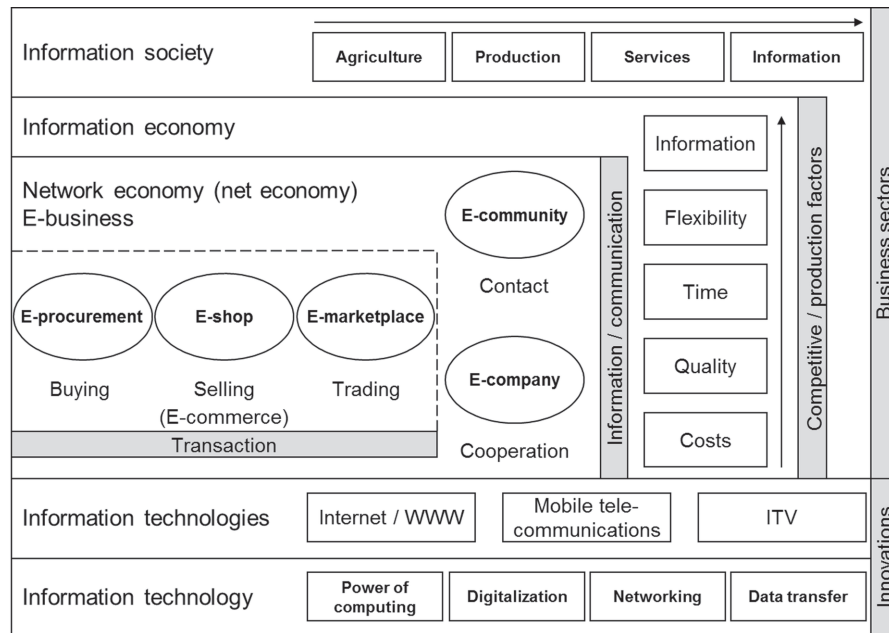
Information society

Agriculture | Production | Services | Information

Information economy

Network economy (net economy)
E-business

E-procurement | E-shop | E-marketplace

Buying | Selling (E-commerce) | Trading

Transaction

E-community

Contact

E-company

Cooperation

Information / communication

Information

Flexibility

Time

Quality

Costs

Competitive / production factors

Business sectors

Information technologies

Internet / WWW | Mobile telecommunications | ITV

Information technology

Power of computing | Digitalization | Networking | Data transfer

Innovations